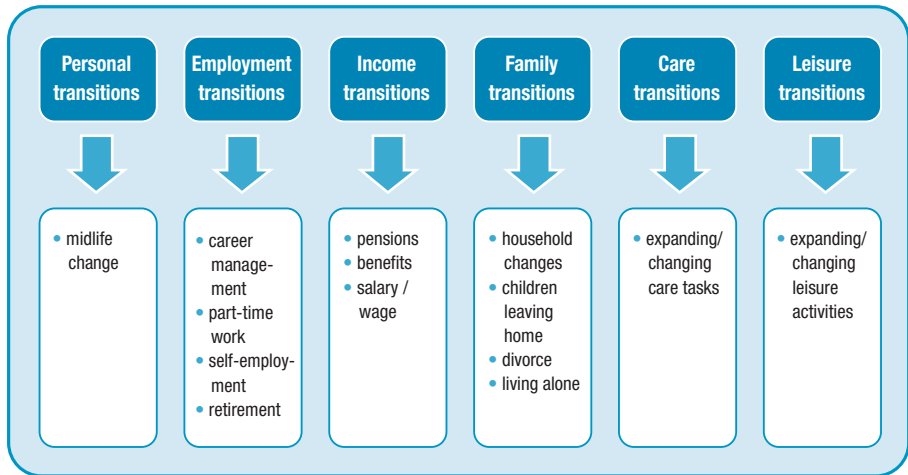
| Personal transitions | Employment transitions | Income transitions | Family transitions | Care transitions | Leisure transitions |
|---|---|---|---|---|---|
| • midlife change | • career management<br>• part-time work<br>• self-employment<br>• retirement | • pensions<br>• benefits<br>• salary / wage | • household changes<br>• children leaving home<br>• divorce<br>• living alone | • expanding/ changing care tasks | • expanding/ changing leisure activities |